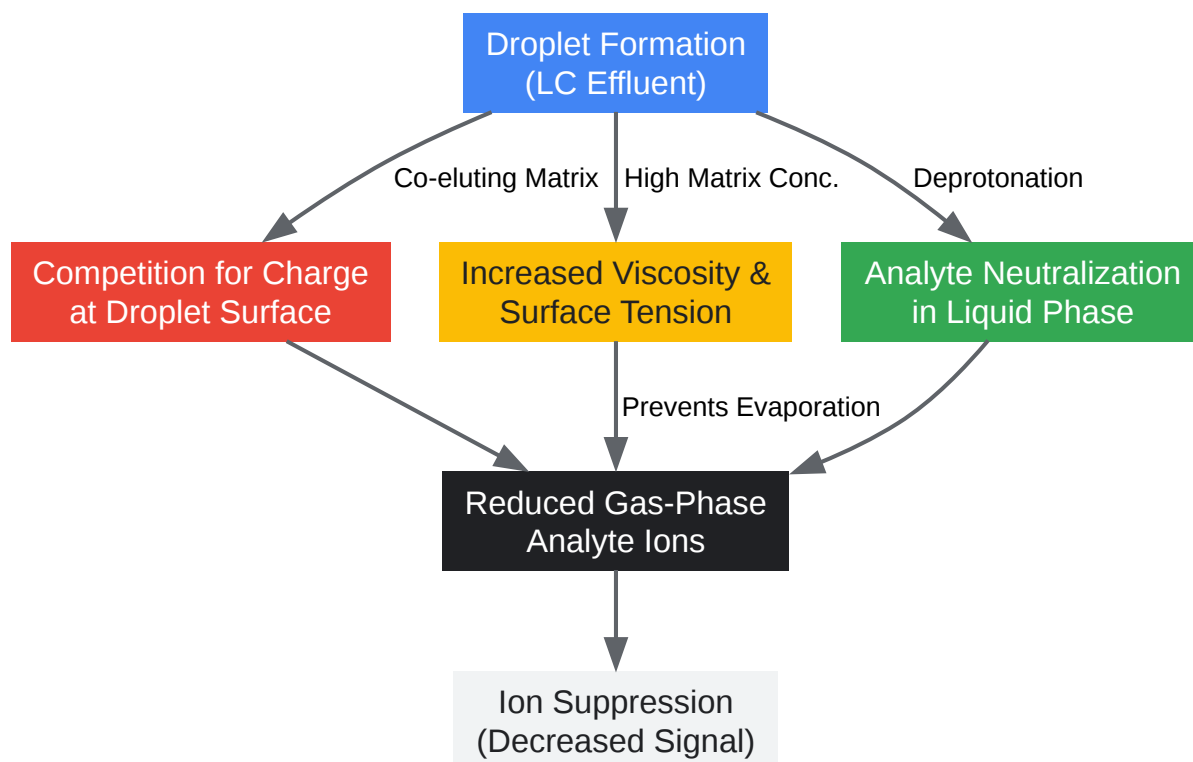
Droplet Formation
(LC Effluent)

Co-eluting Matrix

High Matrix Conc.

Deprotonation

Competition for Charge at Droplet Surface

Increased Viscosity & Surface Tension

Analyte Neutralization in Liquid Phase

Prevents Evaporation

Reduced Gas-Phase Analyte Ions

Ion Suppression
(Decreased Signal)